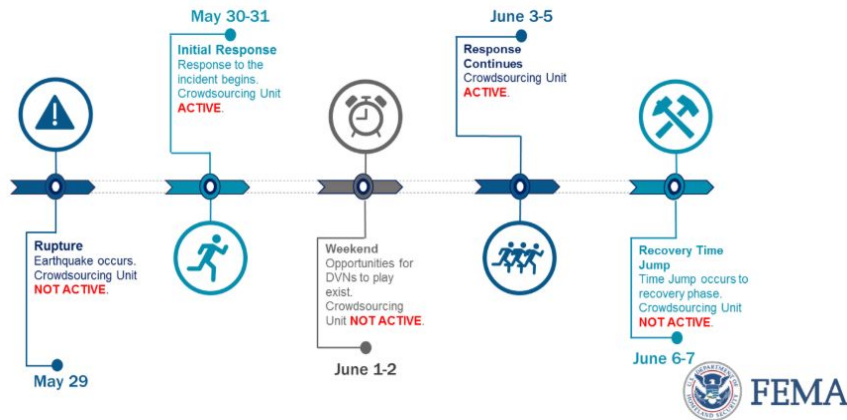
May 30-31

Initial Response
Response to the incident begins. Crowdsourcing Unit ACTIVE.

June 3-5

Response Continues
Crowdsourcing Unit ACTIVE.

Rupture
Earthquake occurs. Crowdsourcing Unit NOT ACTIVE.

May 29

Weekend
Opportunities for DVNs to play exist. Crowdsourcing Unit NOT ACTIVE.

June 1-2

Recovery Time Jump
Time Jump occurs to recovery phase. Crowdsourcing Unit NOT ACTIVE.

June 6-7

U.S. DEPARTMENT OF HOMELAND SECURITY

FEMA